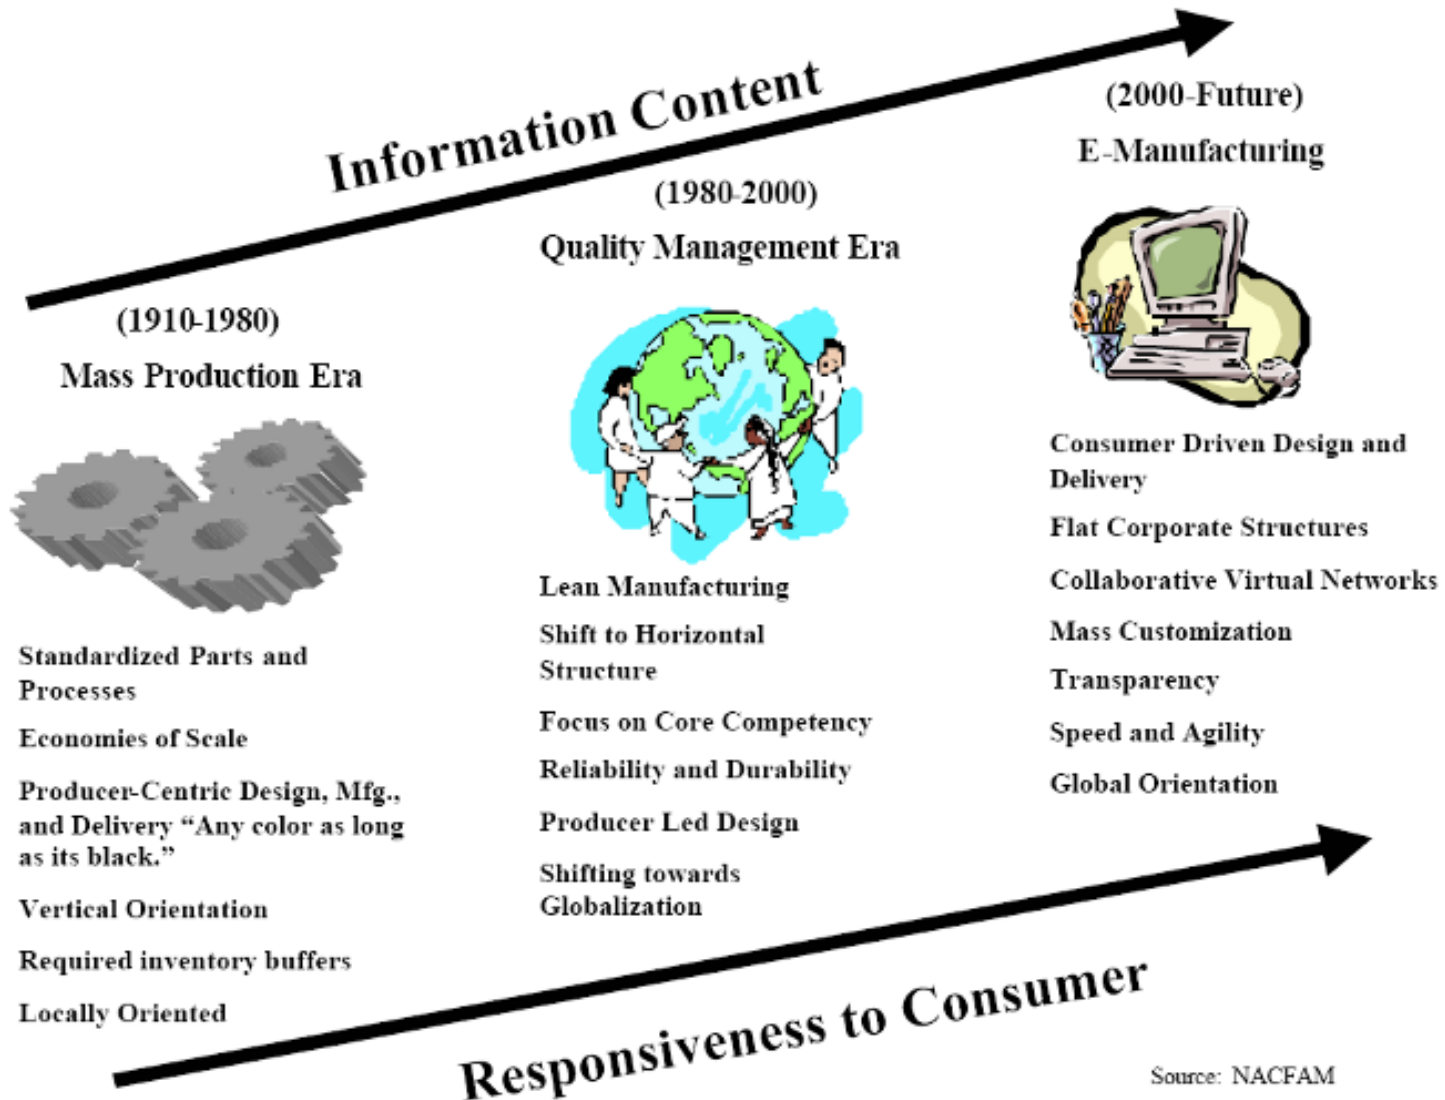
Information Content

(1910-1980)
Mass Production Era

Standardized Parts and Processes

Economies of Scale

Producer-Centric Design, Mfg., and Delivery "Any color as long as its black."

Vertical Orientation

Required inventory buffers

Locally Oriented

(1980-2000)
Quality Management Era

Lean Manufacturing

Shift to Horizontal Structure

Focus on Core Competency

Reliability and Durability

Producer Led Design

Shifting towards Globalization

(2000-Future)
E-Manufacturing

Consumer Driven Design and Delivery

Flat Corporate Structures

Collaborative Virtual Networks

Mass Customization

Transparency

Speed and Agility

Global Orientation

Responsiveness to Consumer

Source: NACFAM